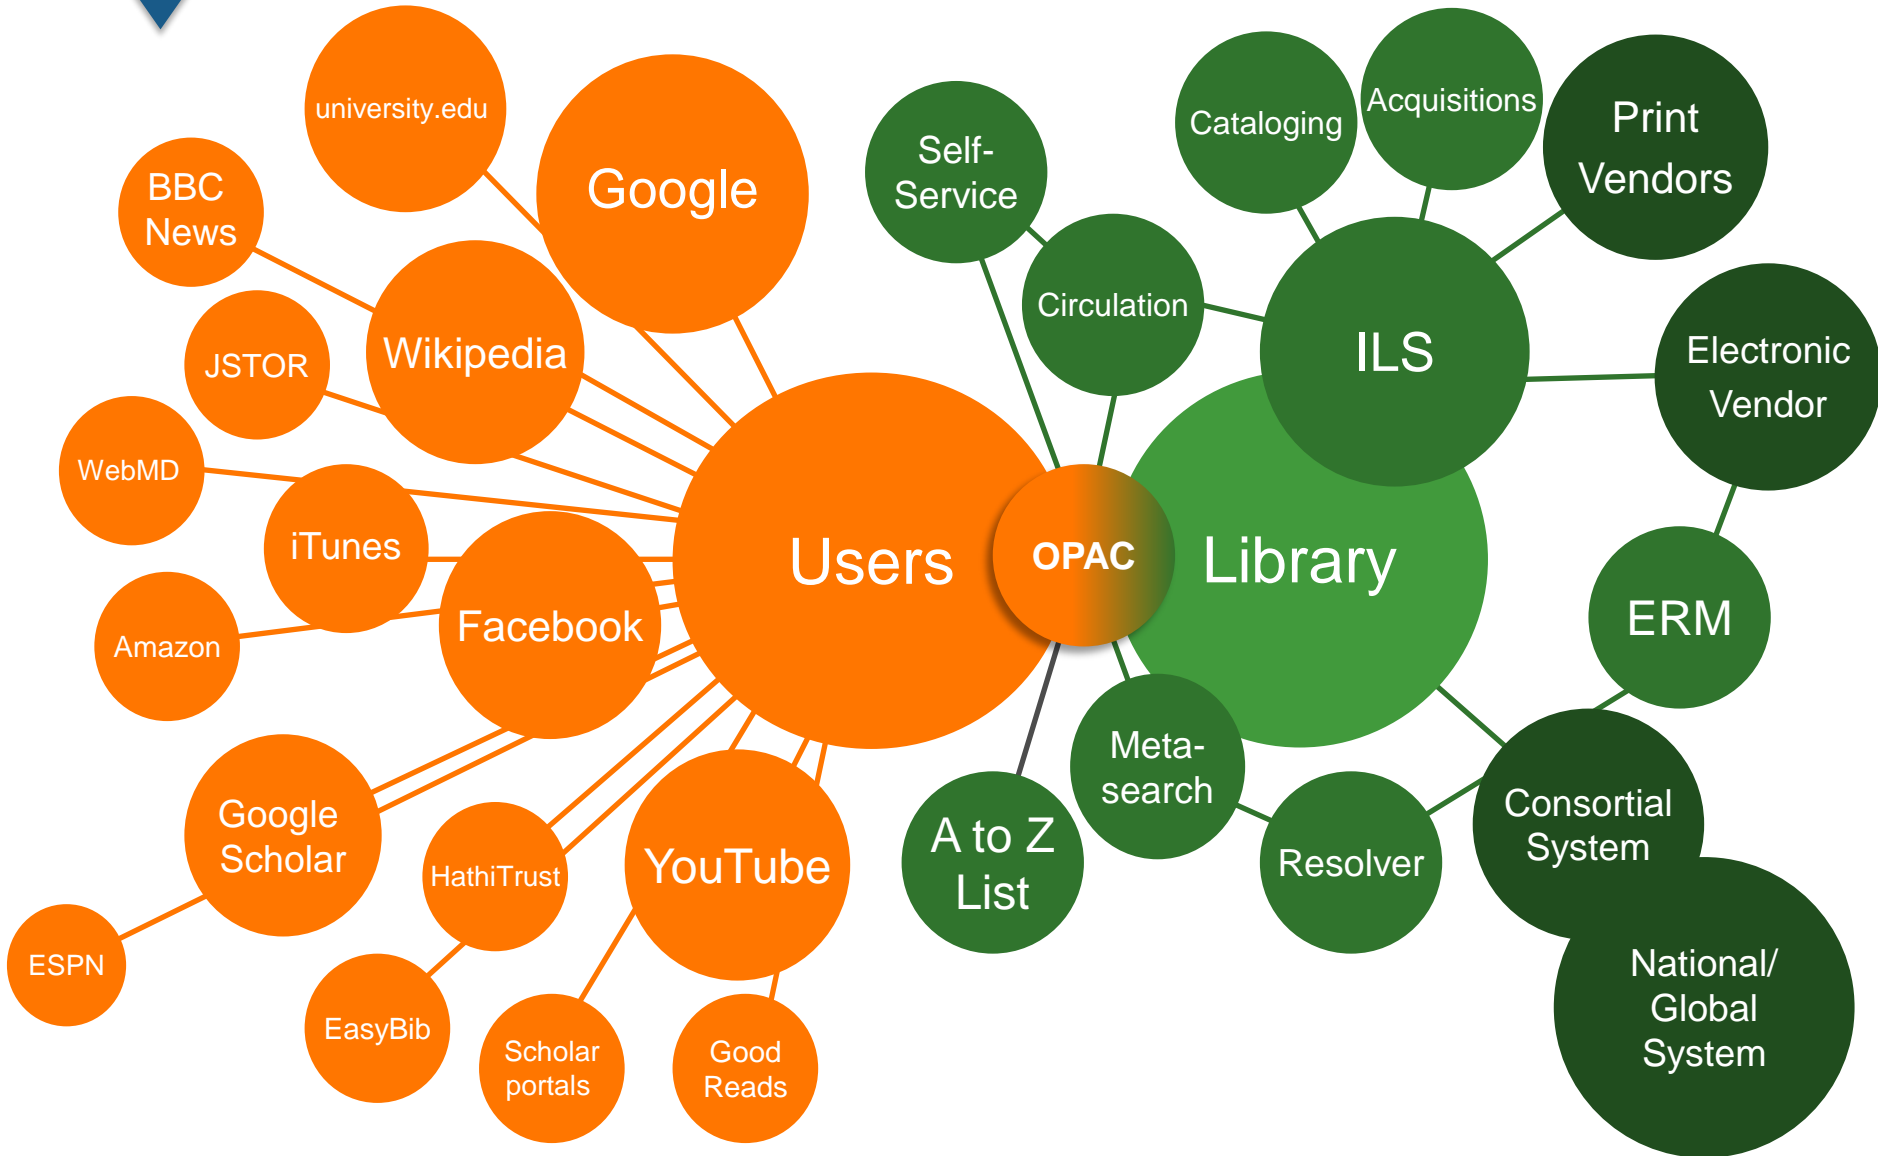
university.edu

Google

BBC News

Wikipedia

JSTOR

WebMD

iTunes

Facebook

Amazon

Users

OPAC

Library

Google Scholar

HathiTrust

YouTube

ESPN

EasyBib

Scholar portals

Good Reads

Self-Service

Cataloging

Acquisitions

Print Vendors

Circulation

ILS

Electronic Vendor

ERM

Meta-search

A to Z List

Resolver

Consortial System

National/ Global System